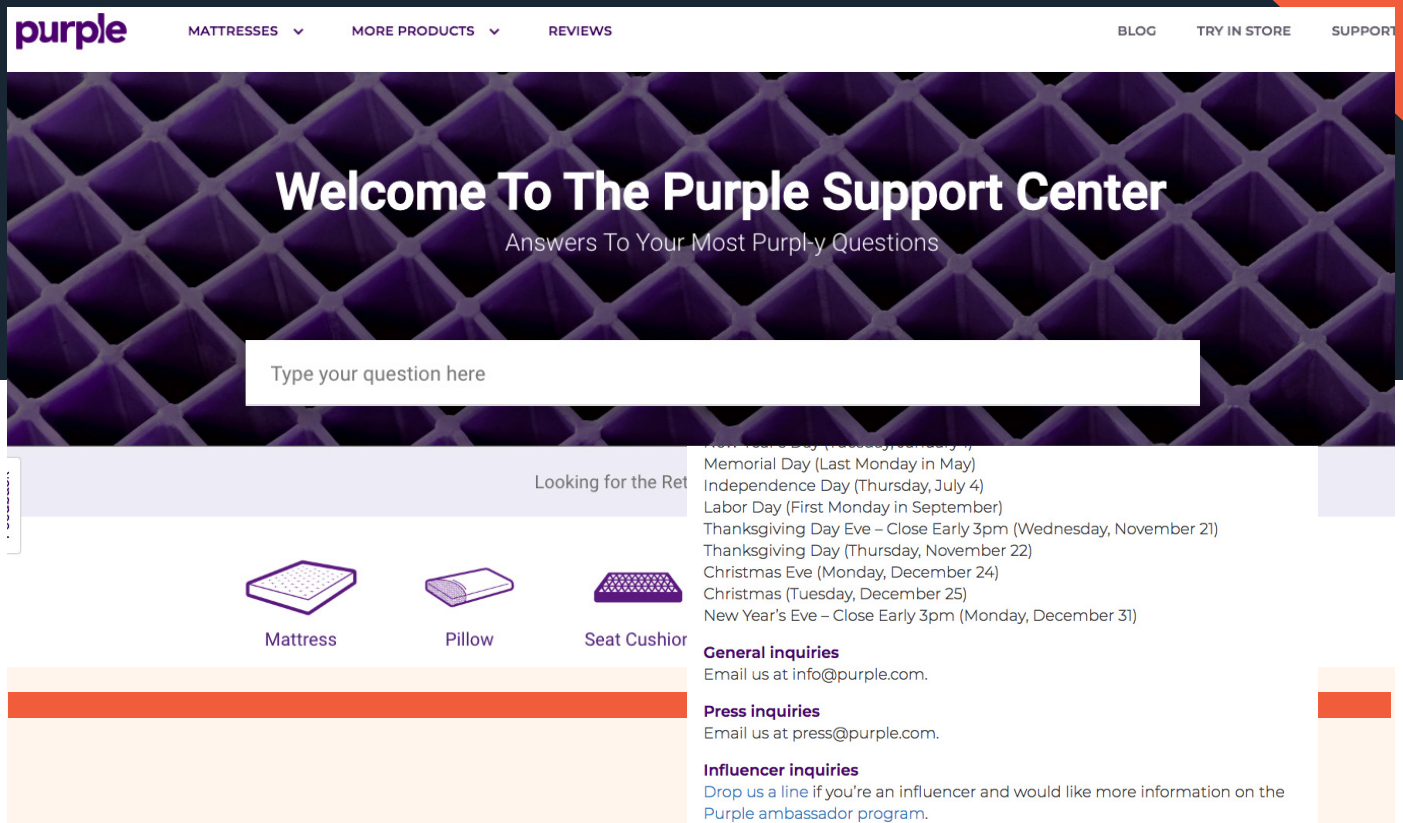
purple MATTRESSES MORE PRODUCTS REVIEWS BLOG TRY IN STORE SUPPORT

Welcome To The Purple Support Center
Answers To Your Most Purpl-y Questions

Type your question here

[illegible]
Memorial Day (Last Monday in May)
Independence Day (Thursday, July 4)
Labor Day (First Monday in September)
Thanksgiving Day Eve – Close Early 3pm (Wednesday, November 21)
Thanksgiving Day (Thursday, November 22)
Christmas Eve (Monday, December 24)
Christmas (Tuesday, December 25)
New Year's Eve – Close Early 3pm (Monday, December 31)

General inquiries
Email us at info@purple.com.

Press inquiries
Email us at press@purple.com.

Influencer inquiries
Drop us a line if you're an influencer and would like more information on the Purple ambassador program.

Looking for the Ret

Mattress Pillow Seat Cushion